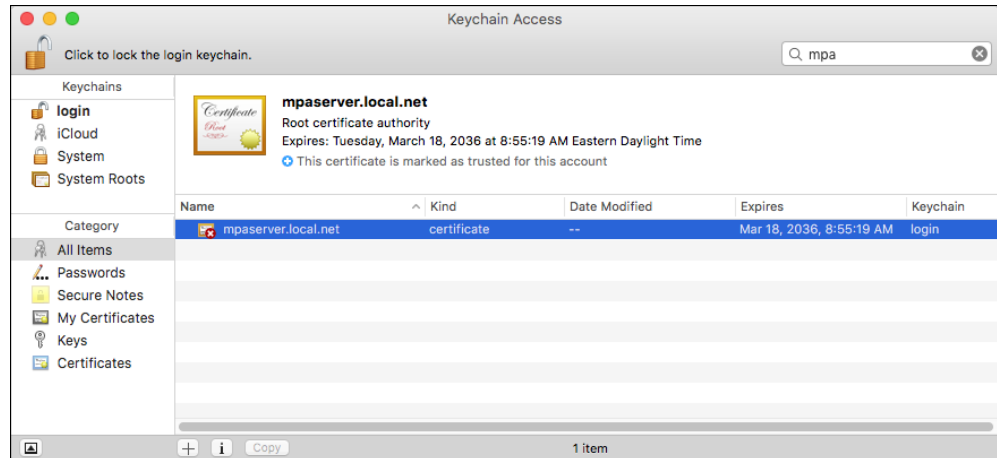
Keychain Access

Click to lock the login keychain.

mpa

Keychains
login
iCloud
System
System Roots

Certificate
Root

mpaserver.local.net
Root certificate authority
Expires: Tuesday, March 18, 2036 at 8:55:19 AM Eastern Daylight Time
This certificate is marked as trusted for this account

| Name | Kind | Date Modified | Expires | Keychain |
|---|---|---|---|---|
| mpaserver.local.net | certificate | -- | Mar 18, 2036, 8:55:19 AM | login |

Category
All Items
Passwords
Secure Notes
My Certificates
Keys
Certificates

+ i Copy
1 item